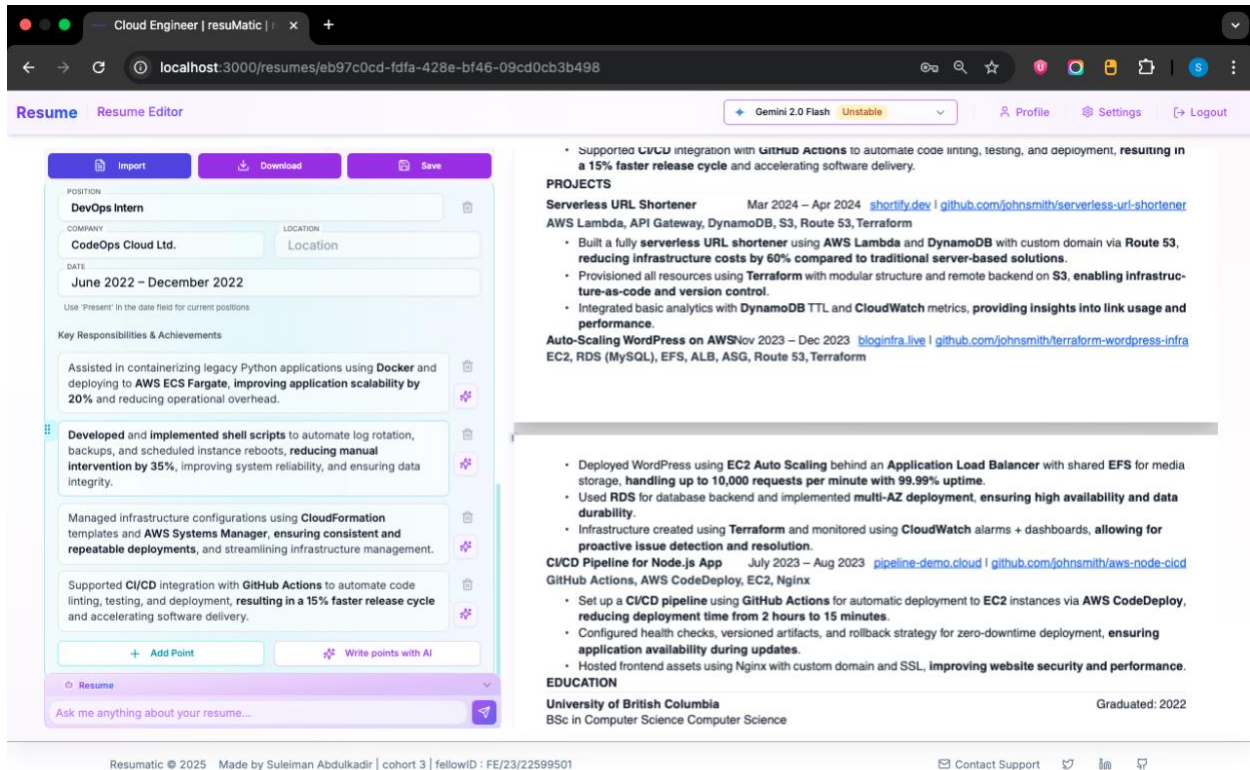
Cloud Engineer | resuMatic | ×
localhost:3000/resumes/eb97c0cd-fdfa-428e-bf46-09cd0cb3b498

Resume Resume Editor
Gemini 2.0 Flash Unstable
Profile Settings Logout

Import Download Save

POSITION
DevOps Intern
COMPANY
CodeOps Cloud Ltd.
LOCATION
Location
DATE
June 2022 – December 2022
Use 'Present' in the date field for current positions

Key Responsibilities & Achievements

Assisted in containerizing legacy Python applications using Docker and deploying to AWS ECS Fargate, improving application scalability by 20% and reducing operational overhead.

Developed and implemented shell scripts to automate log rotation, backups, and scheduled instance reboots, reducing manual intervention by 35%, improving system reliability, and ensuring data integrity.

Managed infrastructure configurations using CloudFormation templates and AWS Systems Manager, ensuring consistent and repeatable deployments, and streamlining infrastructure management.

Supported CI/CD integration with GitHub Actions to automate code linting, testing, and deployment, resulting in a 15% faster release cycle and accelerating software delivery.

Add Point
Write points with AI

Resume
Ask me anything about your resume...

• Supported CI/CD integration with GitHub Actions to automate code linting, testing, and deployment, resulting in a 15% faster release cycle and accelerating software delivery.
PROJECTS
Serverless URL Shortener Mar 2024 – Apr 2024 shortify.dev | github.com/johnsmith/serverless-url-shortener
AWS Lambda, API Gateway, DynamoDB, S3, Route 53, Terraform
• Built a fully serverless URL shortener using AWS Lambda and DynamoDB with custom domain via Route 53, reducing infrastructure costs by 60% compared to traditional server-based solutions.
• Provisioned all resources using Terraform with modular structure and remote backend on S3, enabling infrastructure-as-code and version control.
• Integrated basic analytics with DynamoDB TTL and CloudWatch metrics, providing insights into link usage and performance.
Auto-Scaling WordPress on AWSNov 2023 – Dec 2023 bloginfra.live | github.com/johnsmith/terraform-wordpress-infra
EC2, RDS (MySQL), EFS, ALB, ASG, Route 53, Terraform

• Deployed WordPress using EC2 Auto Scaling behind an Application Load Balancer with shared EFS for media storage, handling up to 10,000 requests per minute with 99.99% uptime.
• Used RDS for database backend and implemented multi-AZ deployment, ensuring high availability and data durability.
• Infrastructure created using Terraform and monitored using CloudWatch alarms + dashboards, allowing for proactive issue detection and resolution.
CI/CD Pipeline for Node.js App July 2023 – Aug 2023 pipeline-demo.cloud | github.com/johnsmith/aws-node-cicd
GitHub Actions, AWS CodeDeploy, EC2, Nginx
• Set up a CI/CD pipeline using GitHub Actions for automatic deployment to EC2 instances via AWS CodeDeploy, reducing deployment time from 2 hours to 15 minutes.
• Configured health checks, versioned artifacts, and rollback strategy for zero-downtime deployment, ensuring application availability during updates.
• Hosted frontend assets using Nginx with custom domain and SSL, improving website security and performance.
EDUCATION
University of British Columbia Graduated: 2022
BSc in Computer Science Computer Science

Resumatic © 2025 Made by Suleiman Abdulkadir | cohort 3 | fellowID : FE/23/22599501
Contact Support